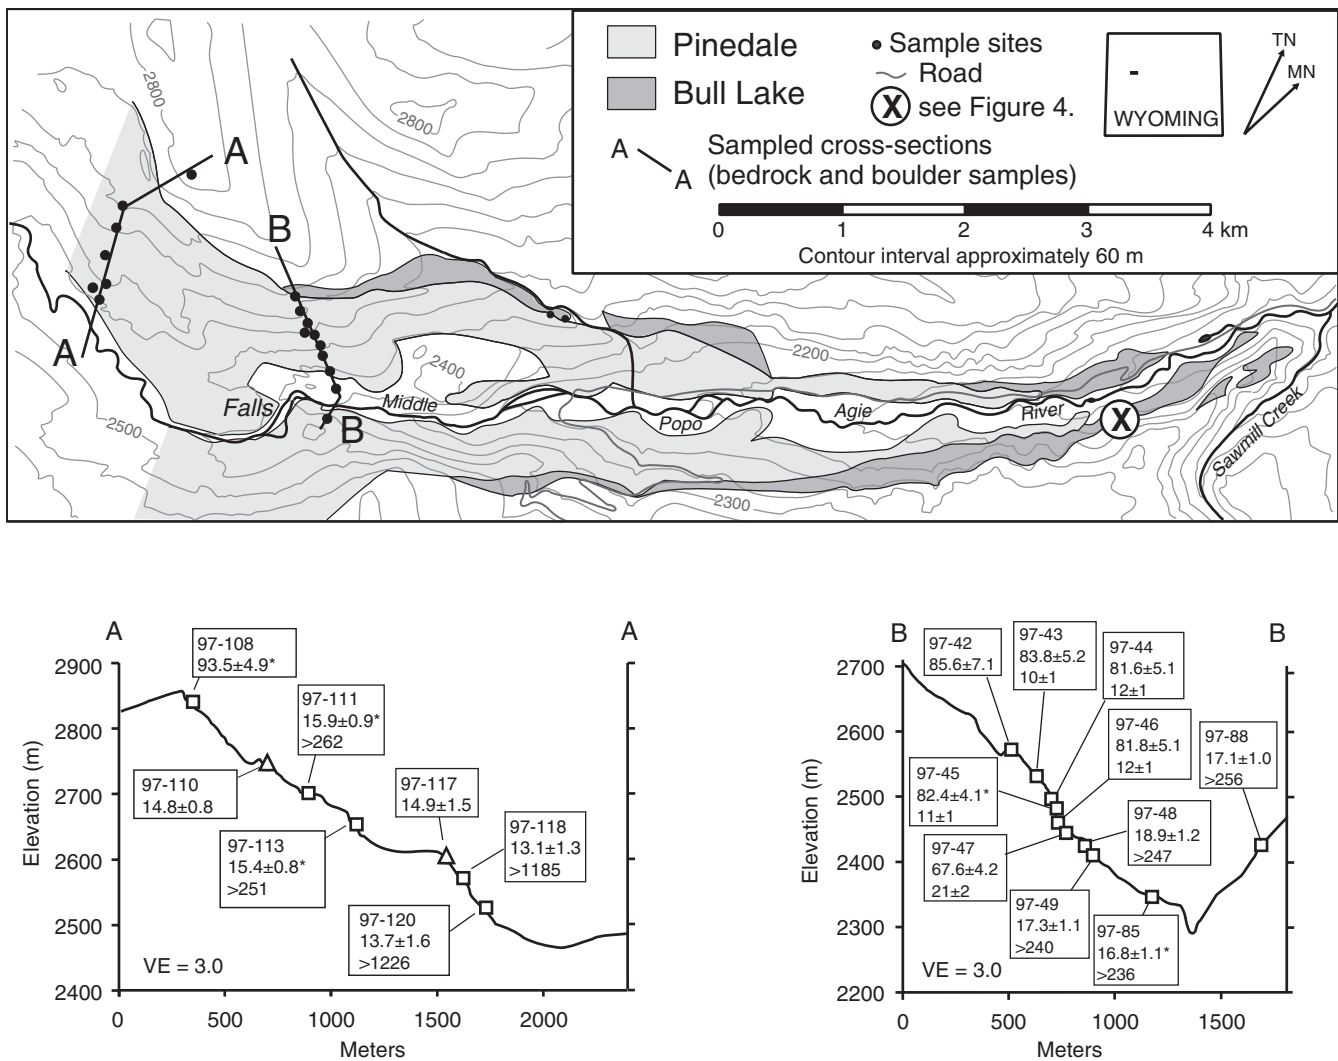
Pinedale
Bull Lake
• Sample sites
~ Road
(X) see Figure 4.
WYOMING
TN
MN
A — A Sampled cross-sections (bedrock and boulder samples)
0 1 2 3 4 km
Contour interval approximately 60 m

2800
2800
A
B
A
2400
2200
2500
Falls
Middle
Popo
Agie
River
B
(X)
Sawmill Creek
2300

A
A
97-108
93.5±4.9*
97-111
15.9±0.9*
>262
97-110
14.8±0.8
97-117
14.9±1.5
97-118
13.1±1.3
>1185
97-113
15.4±0.8*
>251
97-120
13.7±1.6
>1226
VE = 3.0
Elevation (m)
2900
2800
2700
2600
2500
2400
0 500 1000 1500 2000
Meters

B
B
97-42
85.6±7.1
97-43
83.8±5.2
10±1
97-44
81.6±5.1
12±1
97-46
81.8±5.1
12±1
97-88
17.1±1.0
>256
97-45
82.4±4.1*
11±1
97-48
18.9±1.2
>247
97-47
67.6±4.2
21±2
97-49
17.3±1.1
>240
97-85
16.8±1.1*
>236
VE = 3.0
Elevation (m)
2700
2600
2500
2400
2300
2200
0 500 1000 1500
Meters